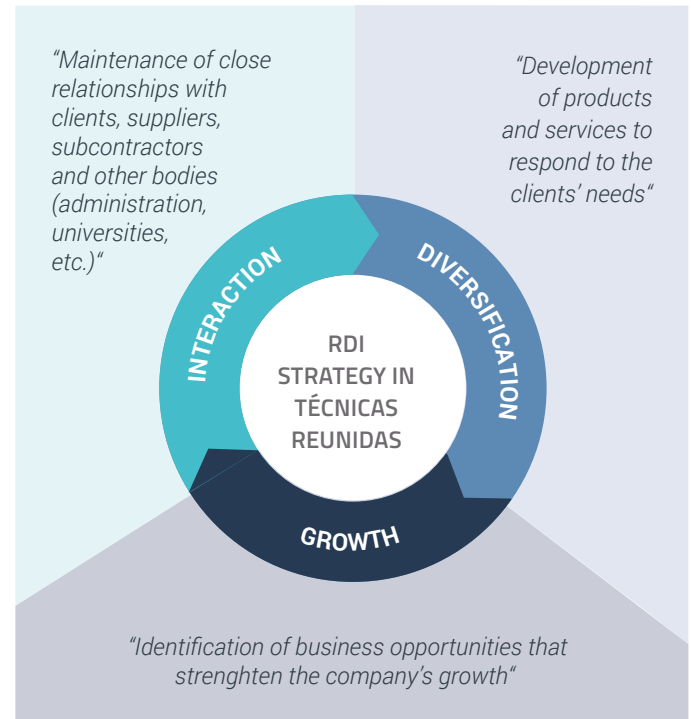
"Maintenance of close relationships with clients, suppliers, subcontractors and other bodies (administration, universities, etc.)"

"Development of products and services to respond to the clients' needs"

INTERACTION

DIVERSIFICATION

RDI STRATEGY IN TÉCNICAS REUNIDAS

GROWTH

"Identification of business opportunities that strenghten the company's growth"